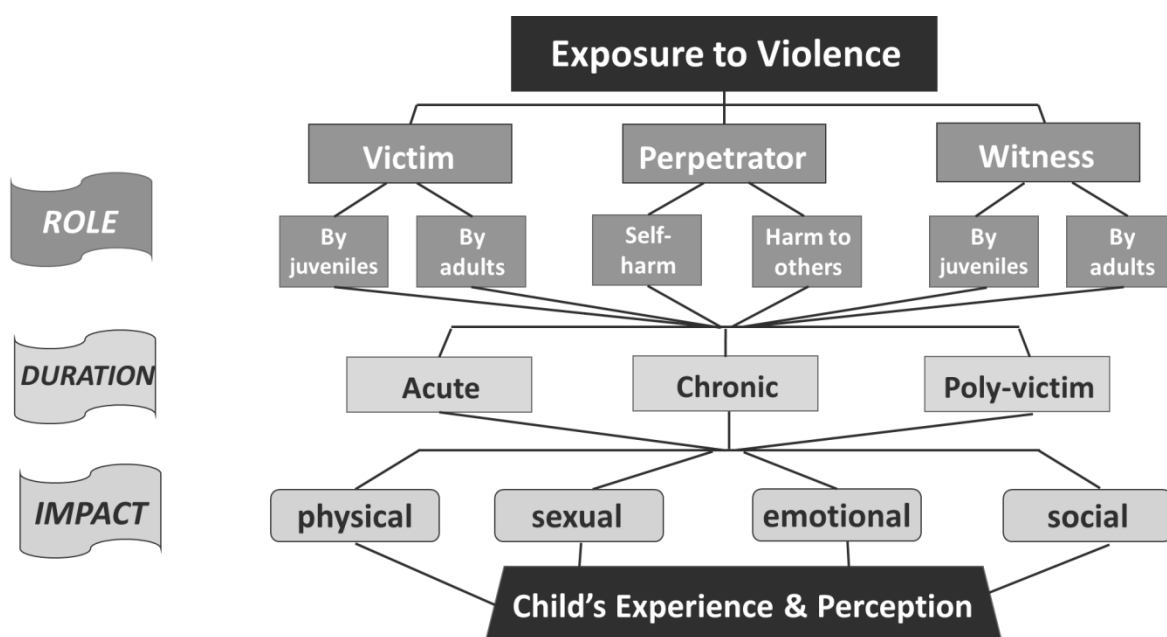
Exposure to Violence

ROLE

Victim

Perpetrator

Witness

By juveniles

By adults

Self-harm

Harm to others

By juveniles

By adults

DURATION

Acute

Chronic

Poly-victim

IMPACT

physical

sexual

emotional

social

Child's Experience & Perception